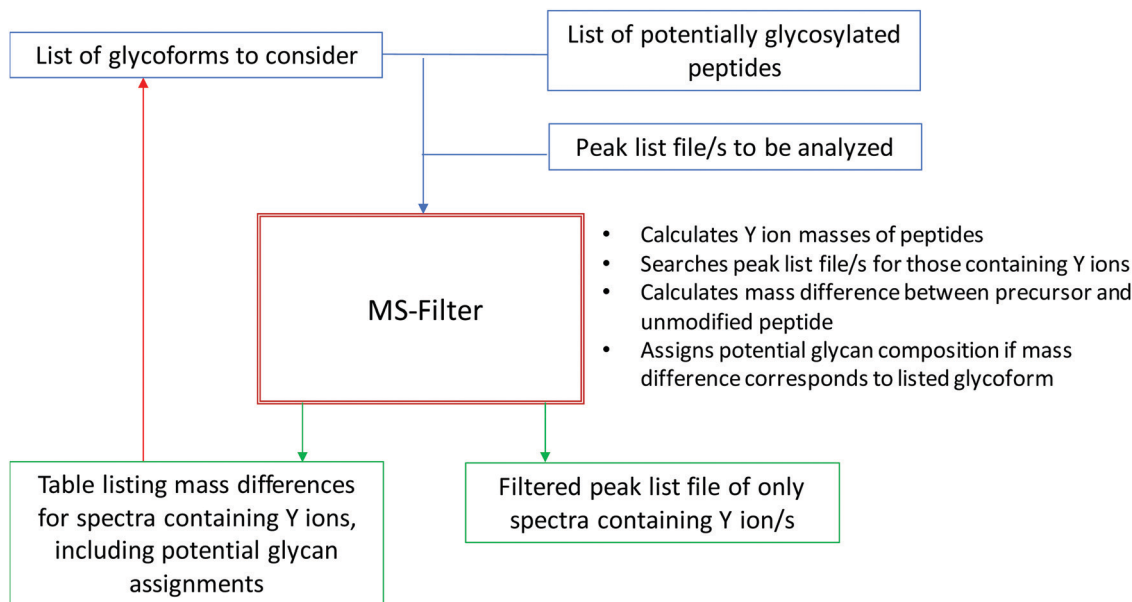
List of glycoforms to consider

List of potentially glycosylated peptides

Peak list file/s to be analyzed

MS-Filter

- Calculates Y ion masses of peptides
- Searches peak list file/s for those containing Y ions
- Calculates mass difference between precursor and unmodified peptide
- Assigns potential glycan composition if mass difference corresponds to listed glycoform

Table listing mass differences for spectra containing Y ions, including potential glycan assignments

Filtered peak list file of only spectra containing Y ion/s